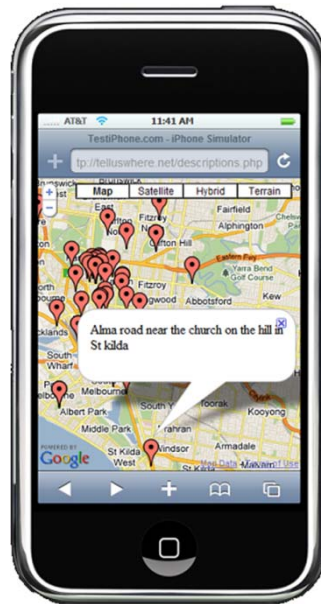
AT&T 11:41 AM

TestiPhone.com - iPhone Simulator

tp://telluswhere.net/descriptions.php

Map Satellite Hybrid Terrain

Fairfield

Fitzroy

Alphington

Clifton Hill

Eastern Fwy

Yarra Bend

Fitzroy

Abbotsford

Kew

Alma road near the church on the hill in St kilda

South

Albert Park

Kooyong

Middle Park

St Kilda

Windsor

Armadale

St Kilda West

POWERED BY Google

Map data ©2010 · Terms of Use